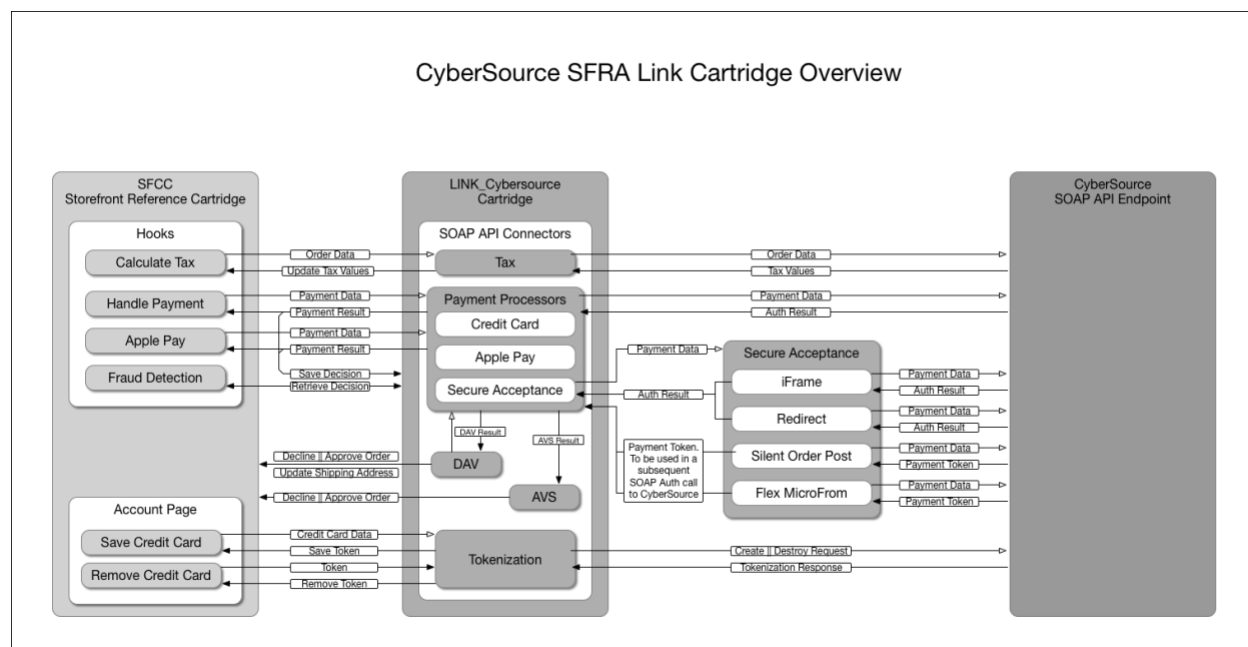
CyberSource SFRA Link Cartridge Overview

SFCC
Storefront Reference Cartridge

Hooks

Calculate Tax

Handle Payment

Apple Pay

Fraud Detection

Account Page

Save Credit Card

Remove Credit Card

LINK_Cybersource
Cartridge

SOAP API Connectors

Tax

Payment Processors

Credit Card

Apple Pay

Secure Acceptance

DAV

AVS

Tokenization

CyberSource
SOAP API Endpoint

Order Data

Update Tax Values

Payment Data

Payment Result

Payment Data

Payment Result

Save Decision

Retrieve Decision

DAV Result

AVS Result

Decline || Approve Order

Update Shipping Address

Decline || Approve Order

Credit Card Data

Save Token

Token

Remove Token

Order Data

Tax Values

Payment Data

Auth Result

Payment Data

Auth Result

Secure Acceptance

iFrame

Redirect

Silent Order Post

Flex MicroFrom

Payment Token. To be used in a subsequent SOAP Auth call to CyberSource

Payment Data

Auth Result

Payment Data

Auth Result

Payment Data

Payment Token

Payment Data

Payment Token

Create || Destroy Request

Tokenization Response